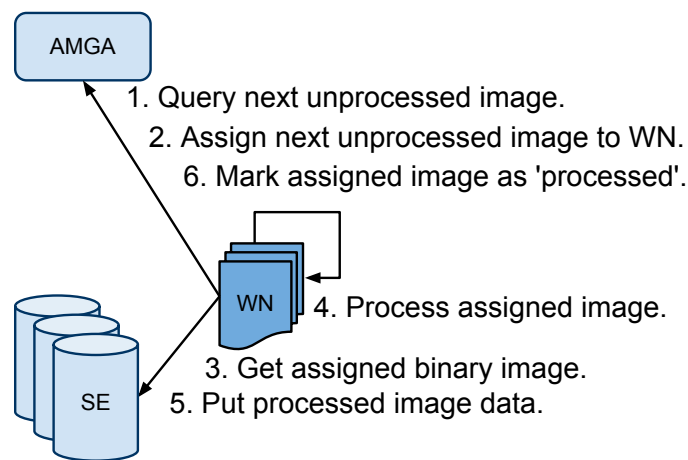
AMGA

1. Query next unprocessed image.
2. Assign next unprocessed image to WN.
6. Mark assigned image as 'processed'.

WN

4. Process assigned image.

3. Get assigned binary image.
5. Put processed image data.

SE